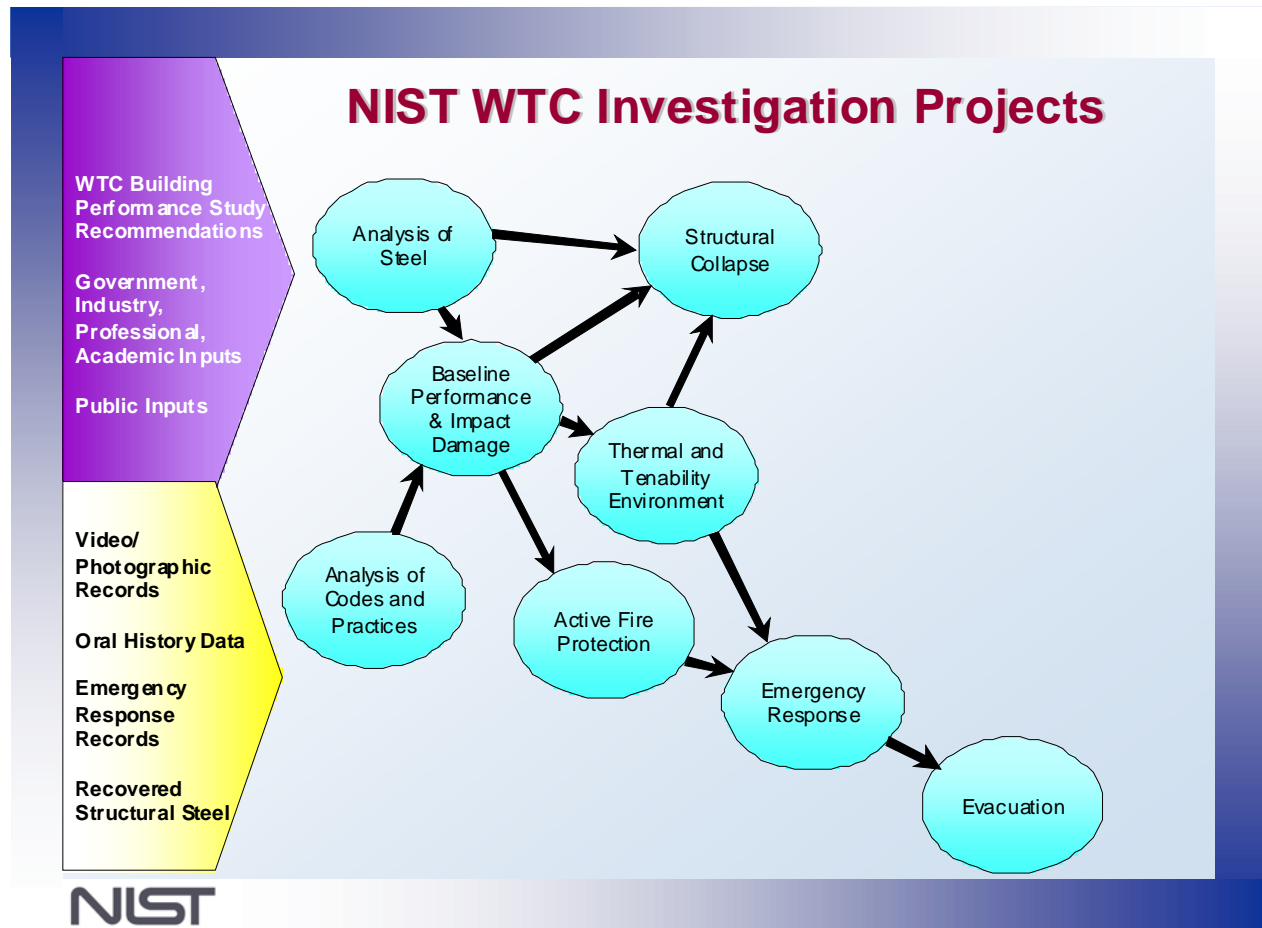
NIST WTC Investigation Projects

WTC Building Performance Study Recommendations

Government, Industry, Professional, Academic Inputs

Public Inputs

Video/ Photographic Records

Oral History Data

Emergency Response Records

Recovered Structural Steel

Analysis of Steel

Structural Collapse

Baseline Performance & Impact Damage

Thermal and Tenability Environment

Analysis of Codes and Practices

Active Fire Protection

Emergency Response

Evacuation

NIST